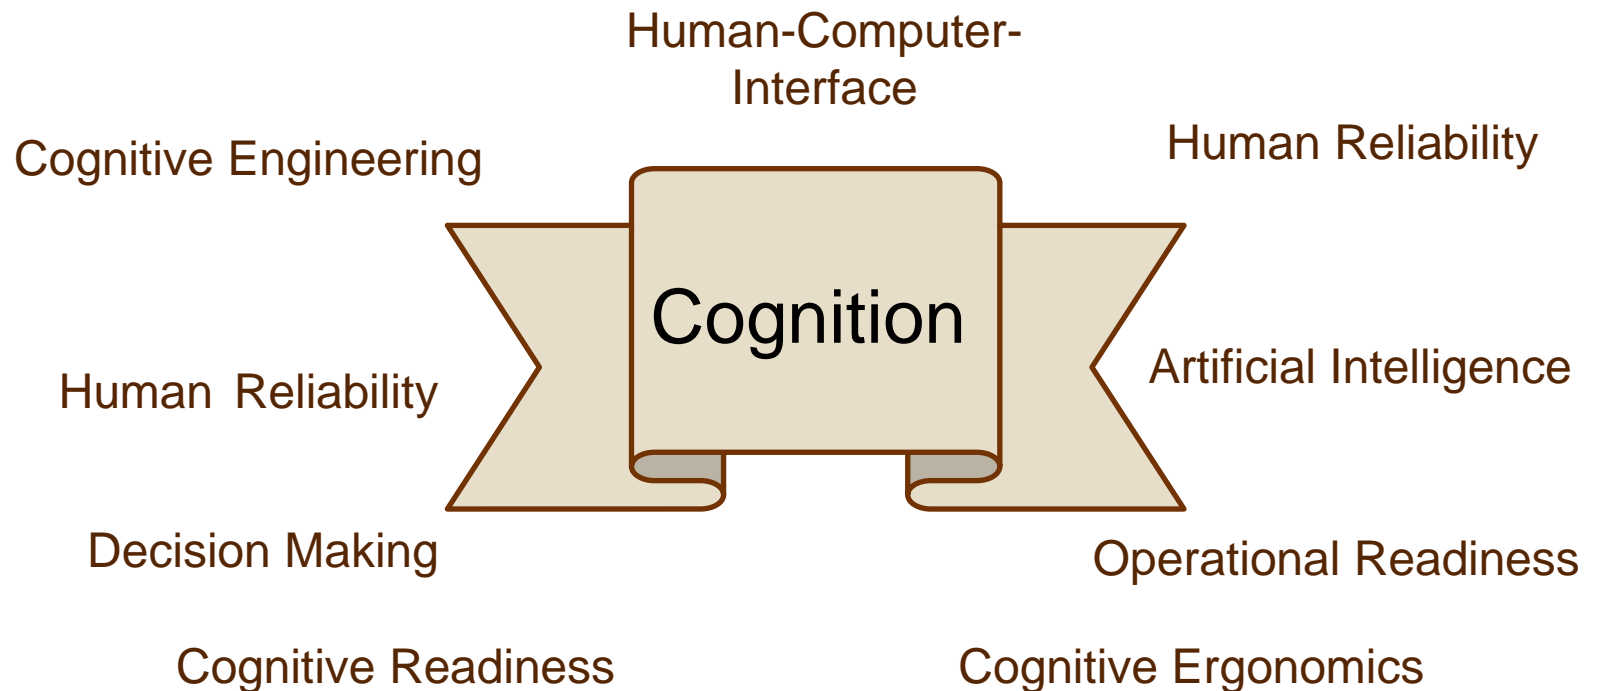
Human-Computer-Interface

Cognitive Engineering

Human Reliability

Cognition

Human Reliability

Artificial Intelligence

Decision Making

Operational Readiness

Cognitive Readiness

Cognitive Ergonomics